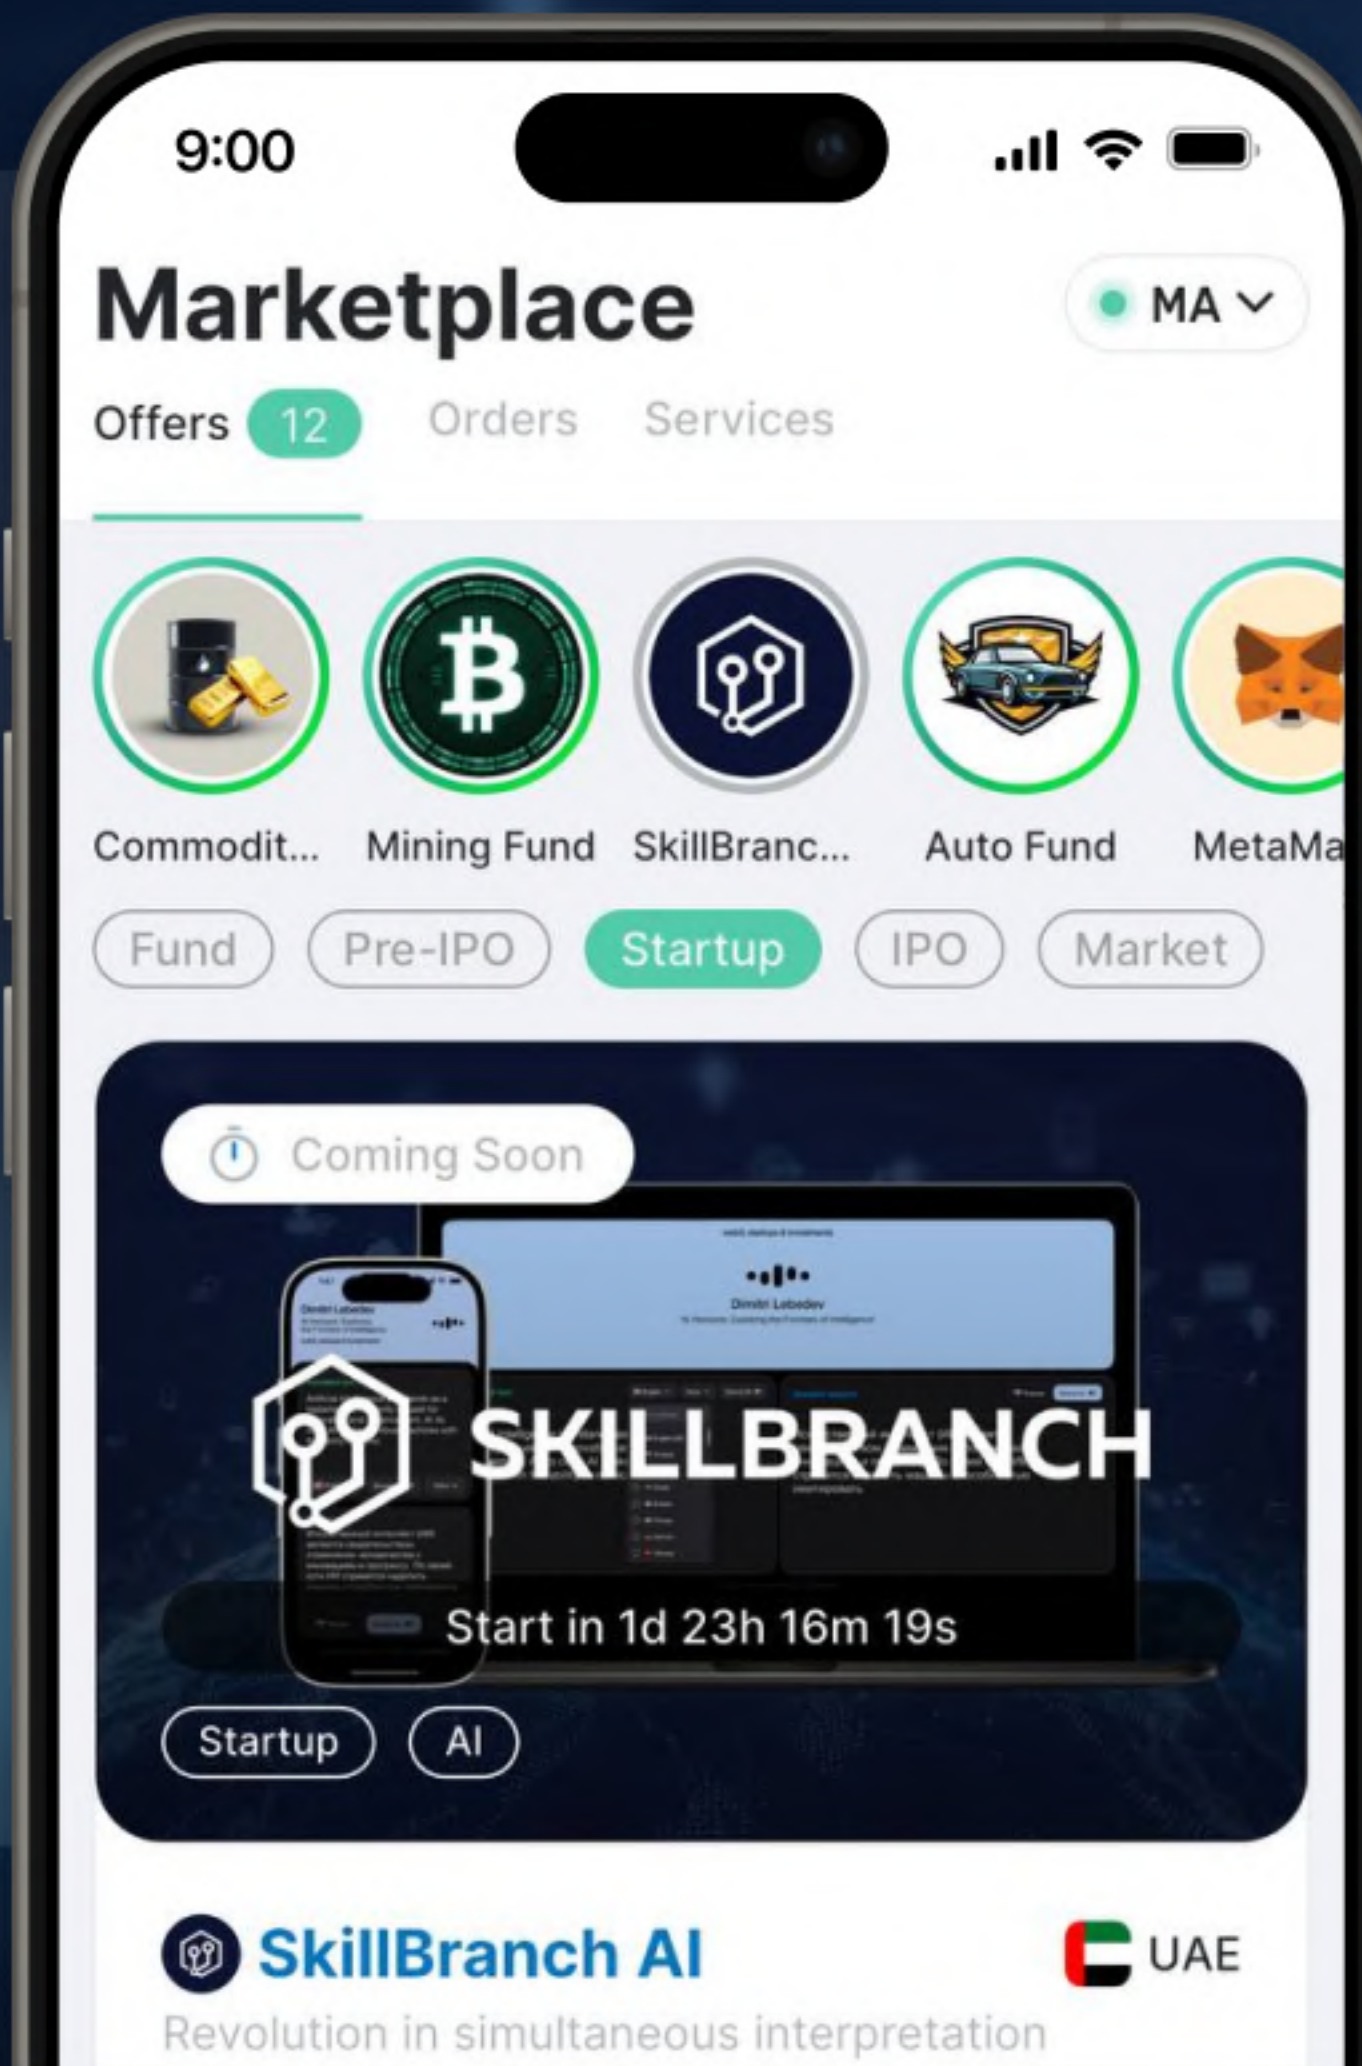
9:00

Marketplace

MA

Offers 12 Orders Services

Commodit... Mining Fund SkillBranc... Auto Fund MetaMa

Fund Pre-IPO Startup IPO Market

Coming Soon

Dimitri Lebedev

SKILLBRANCH

Start in 1d 23h 16m 19s

Startup AI

SkillBranch AI

UAE

Revolution in simultaneous interpretation